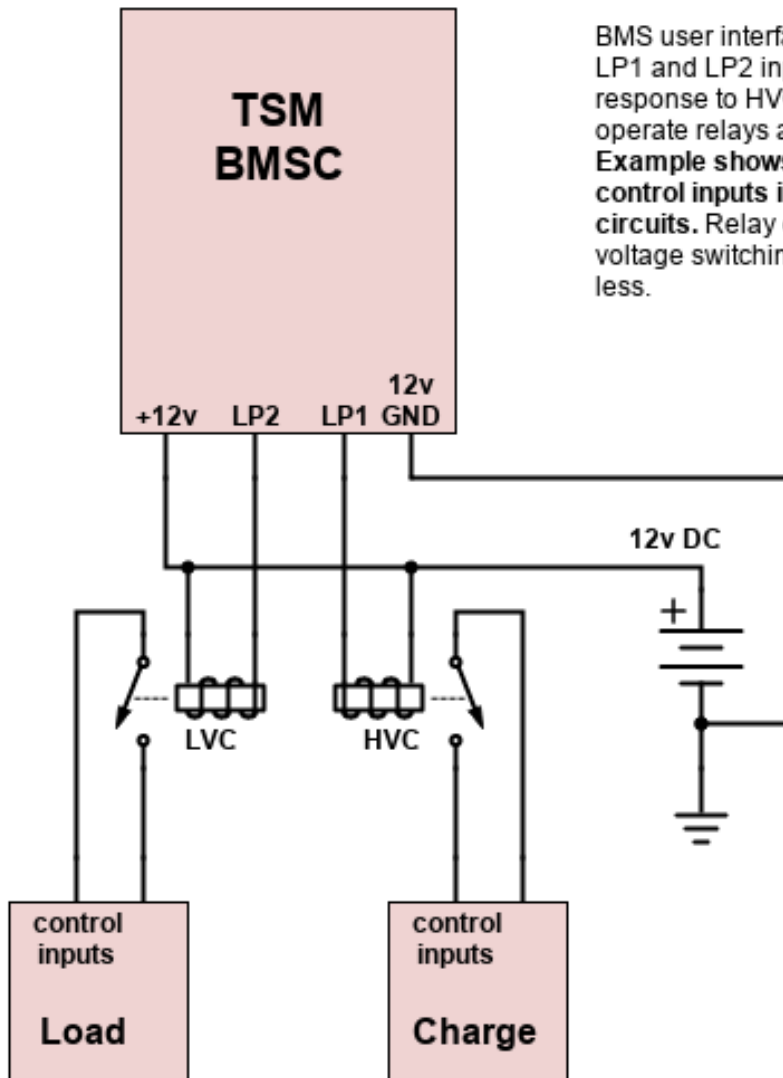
TSM
BMSC

BMS user interf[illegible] LP1 and LP2 in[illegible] response to HV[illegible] operate relays a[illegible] **Example shows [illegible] control inputs i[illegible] circuits.** Relay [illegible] voltage switchin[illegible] less.

+12v LP2 LP1 12v GND

12v DC

+

LVC

HVC

control inputs

Load

control inputs

Charge